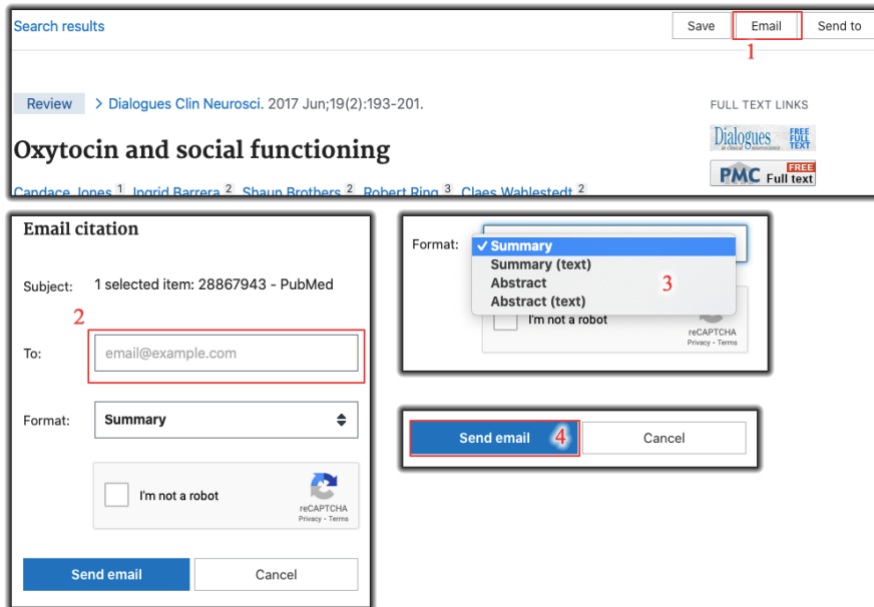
Search results

Save Email Send to

1

Review > Dialogues Clin Neurosci. 2017 Jun;19(2):193-201.

FULL TEXT LINKS

Dialogues FREE FULL TEXT

PMC FREE Full text

Oxytocin and social functioning

Candace Jones 1, Ingrid Barrera 2, Shaun Brothers 2, Robert Ring 3, Claes Wahlestedt 2

Email citation

Subject: 1 selected item: 28867943 - PubMed

2

To: email@example.com

Format: Summary

I'm not a robot

reCAPTCHA
Privacy - Terms

Send email Cancel

Format: ✓ Summary
Summary (text)
Abstract
Abstract (text)

3

I'm not a robot

reCAPTCHA
Privacy - Terms

Send email 4 Cancel